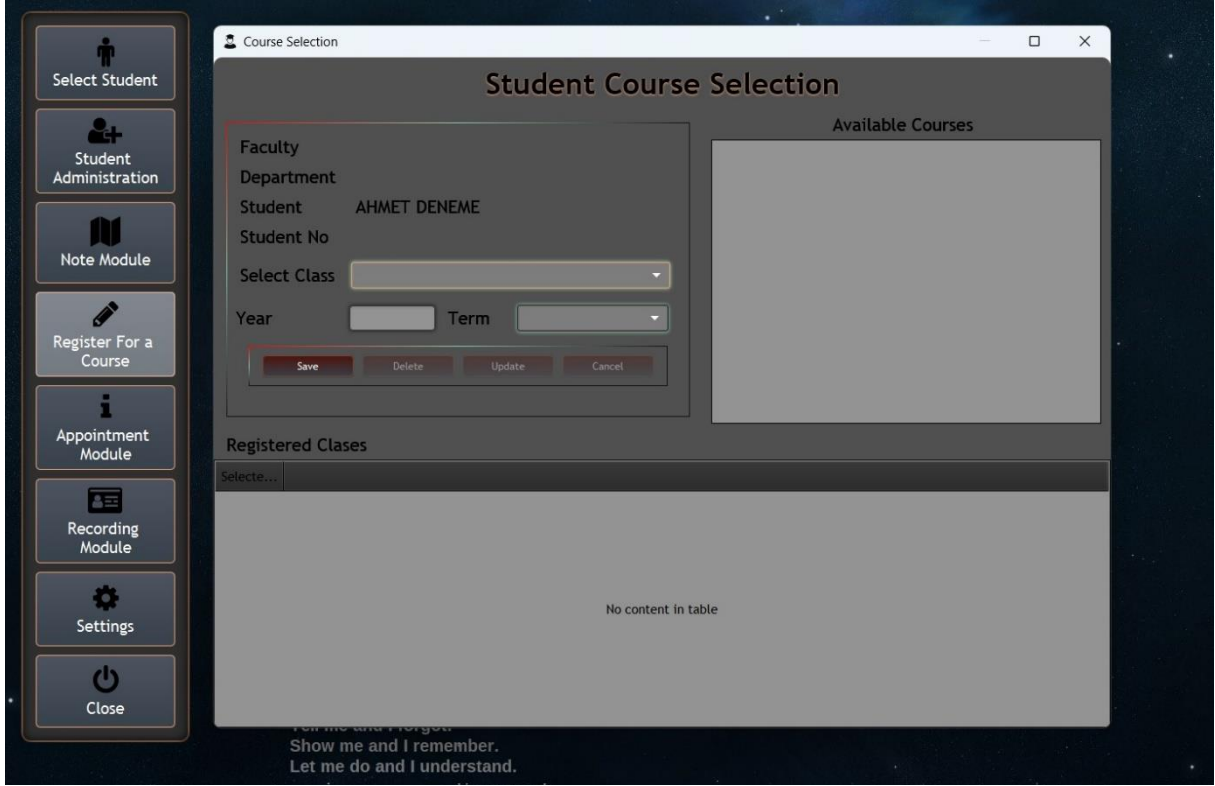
Select Student

Student Administration

Note Module

Register For a Course

Appointment Module

Recording Module

Settings

Close

Course Selection

Student Course Selection

Faculty
Department
Student AHMET DENEME
Student No
Select Class
Year
Term

Save Delete Update Cancel

Available Courses

Registered Clases

Selecte...

No content in table

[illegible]
Show me and I remember.
Let me do and I understand.